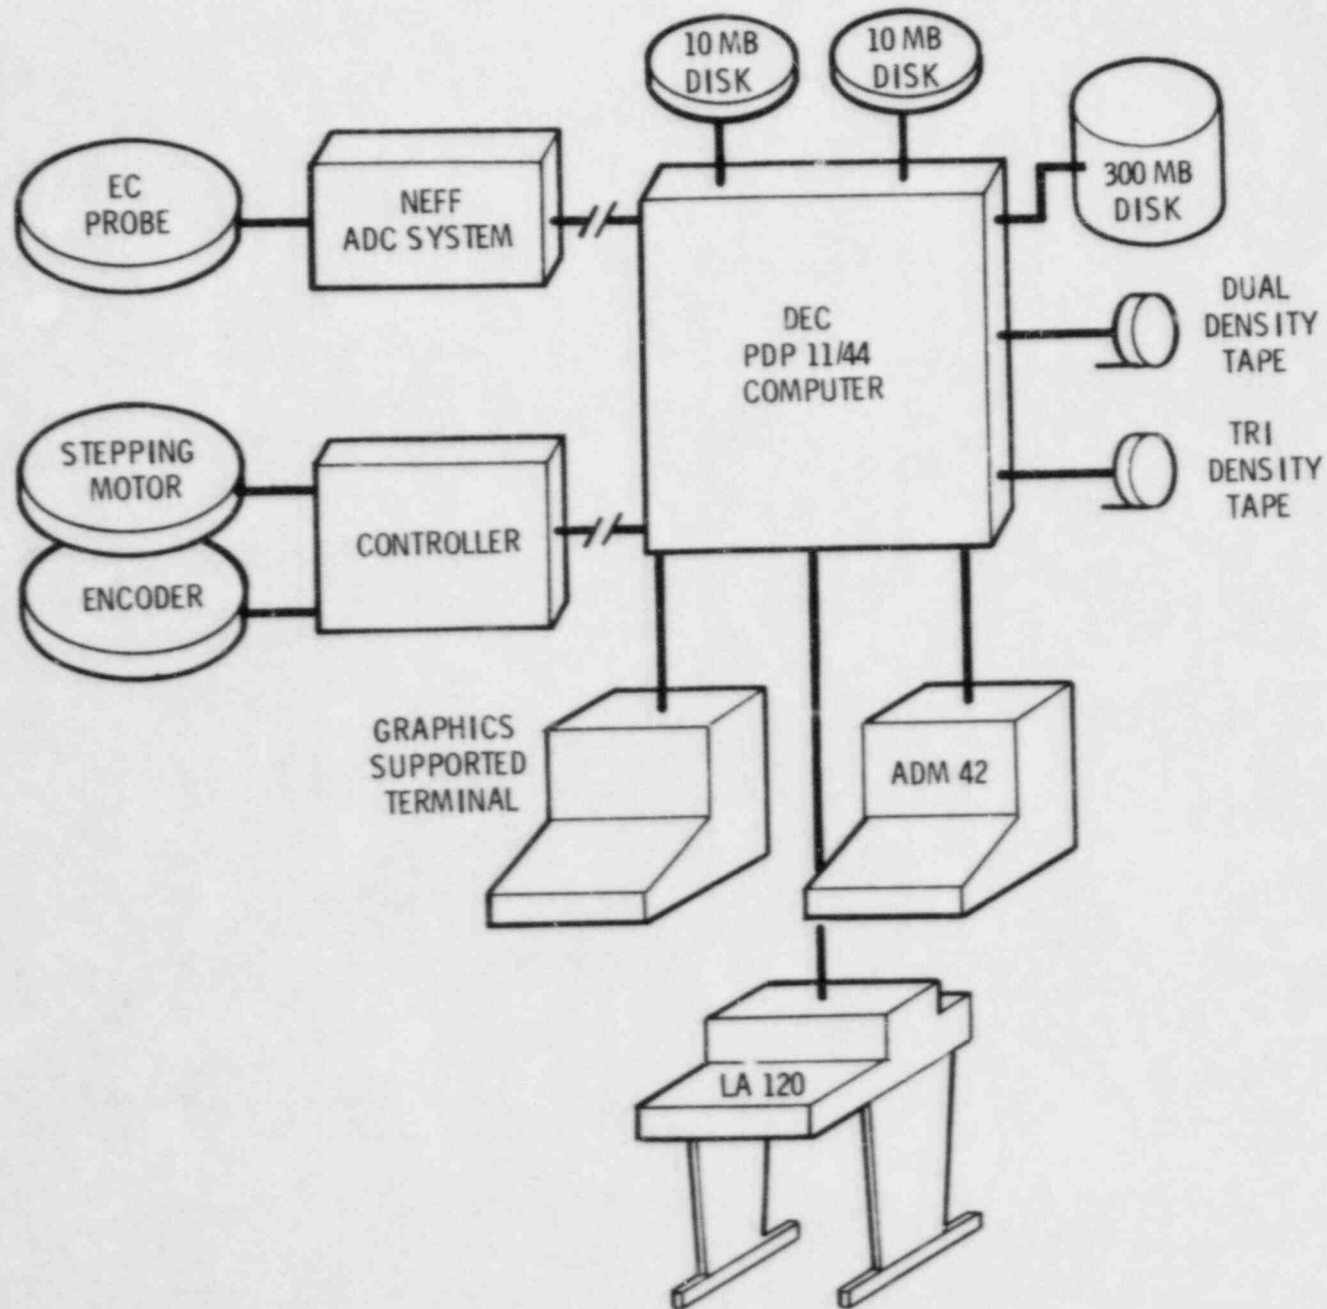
10 MB DISK

10 MB DISK

300 MB DISK

EC PROBE

NEFF ADC SYSTEM

DEC PDP 11/44 COMPUTER

DUAL DENSITY TAPE

TRI DENSITY TAPE

STEPPING MOTOR

ENCODER

CONTROLLER

GRAPHICS SUPPORTED TERMINAL

ADM 42

LA 120